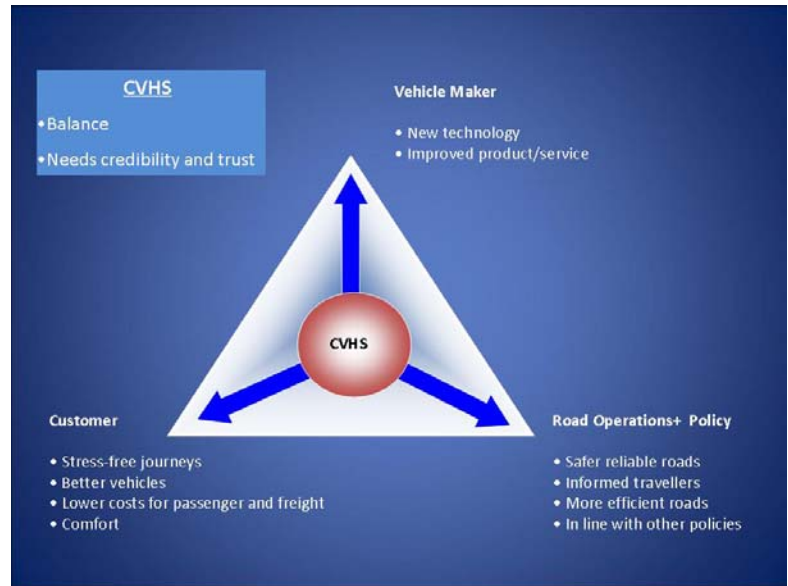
CVHS

•Balance

•Needs credibility and trust

Vehicle Maker

• New technology
• Improved product/service

CVHS

Customer

• Stress-free journeys
• Better vehicles
• Lower costs for passenger and freight
• Comfort

Road Operations+ Policy

• Safer reliable roads
• Informed travellers
• More efficient roads
• In line with other policies